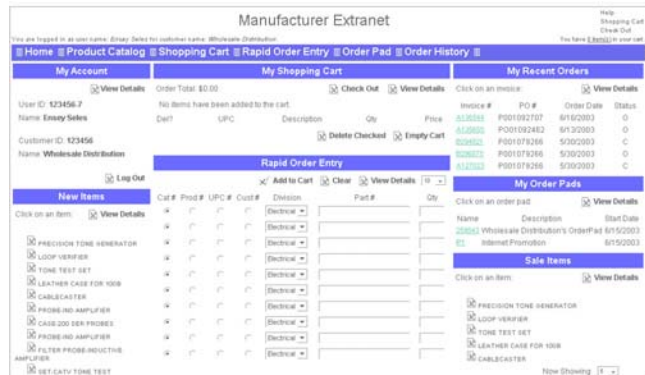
Manufacturer Extranet

Help
Shopping Cart
Check Out

You are logged in as user name: Ensey Seles for customer name: Wholesale Distribution

You have 0 item(s) in your cart

Home | Product Catalog | Shopping Cart | Rapid Order Entry | Order Pad | Order History

My Account

View Details

User ID: 123456.7
Name: Ensey Seles

Customer ID: 123456
Name: Wholesale Distribution

Log Out

New Items

Click on an item: View Details

PRECISION TONE GENERATOR
LOOP VERIFIER
TONE TEST SET
LEATHER CASE FOR 100B
CABLECASTER
PROBE-IND AMPLIFIER
CASE 200 SER PROBES
PROBE-IND AMPLIFIER
FILTER PROBE-INDUCTIVE AMPLIFIER
SET-CATV TONE TEST

My Shopping Cart

Order Total: $0.00

Check Out | View Details

No items have been added to the cart.

| Del? | UPC | Description | Qty | Price |
|---|---|---|---|---|

Delete Checked | Empty Cart

Rapid Order Entry

Add to Cart | Clear | View Details | 10

| Cat # | Prod # | UPC # | Cust # | Division | Part # | Qty |
|---|---|---|---|---|---|---|
| | | | | Electrical | | |
| | | | | Electrical | | |
| | | | | Electrical | | |
| | | | | Electrical | | |
| | | | | Electrical | | |
| | | | | Electrical | | |
| | | | | Electrical | | |
| | | | | Electrical | | |
| | | | | Electrical | | |
| | | | | Electrical | | |

My Recent Orders

Click on an invoice: View Details

| Invoice # | PO # | Order Date | Status |
|---|---|---|---|
| A135544 | P001092707 | 6/16/2003 | O |
| A135695 | P001092482 | 6/13/2003 | O |
| B09402 | P001078266 | 5/30/2003 | C |
| B09073 | P001078266 | 5/30/2003 | C |
| A125023 | P001078266 | 5/30/2003 | C |

My Order Pads

Click on an order pad: View Details

| Name | Description | Start Date |
|---|---|---|
| 25854 | Wholesale Distribution's OrderPad | 6/15/2003 |
| IPI | Internet Promotion | 6/15/2003 |

Sale Items

Click on an item: View Details

PRECISION TONE GENERATOR
LOOP VERIFIER
TONE TEST SET
LEATHER CASE FOR 100B
CABLECASTER

Now Showing 5